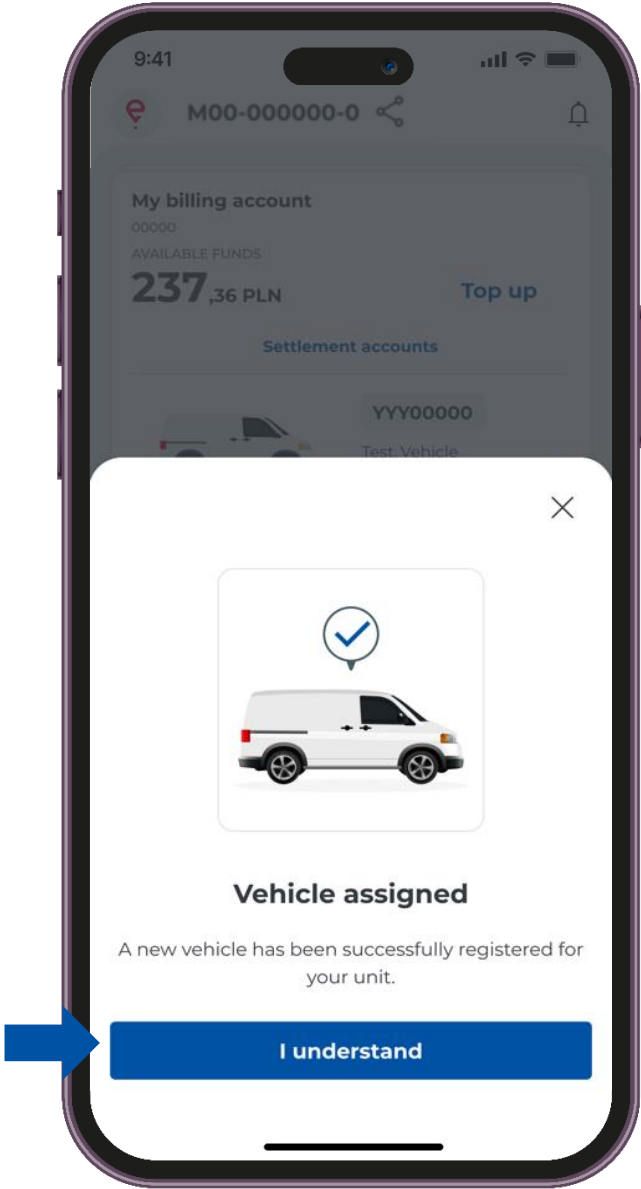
9:41

M00-000000-0

My billing account
00000
AVAILABLE FUNDS
237,36 PLN
Top up

Settlement accounts

YYY00000
Test Vehicle

Vehicle assigned

A new vehicle has been successfully registered for your unit.

I understand